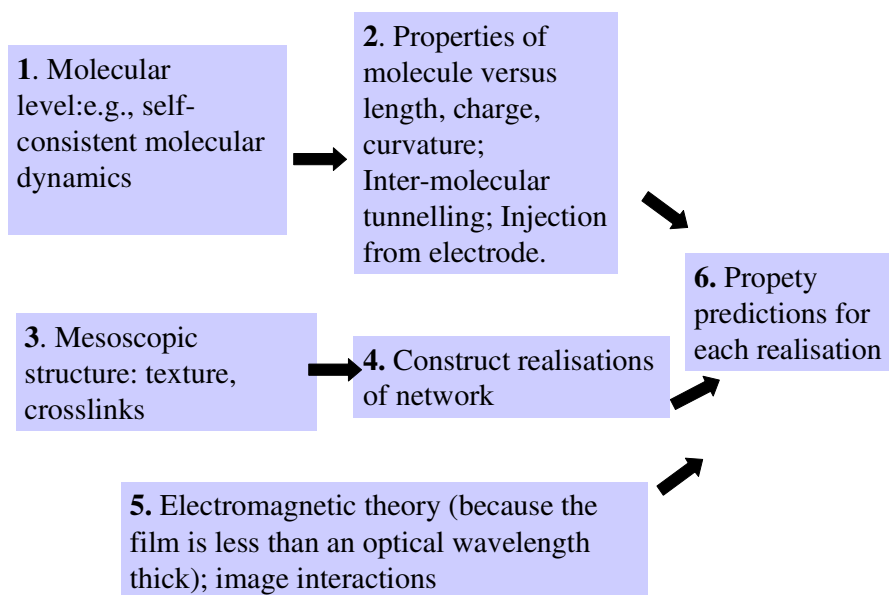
**1**. Molecular level:e.g., self-consistent molecular dynamics

**2**. Properties of molecule versus length, charge, curvature; Inter-molecular tunnelling; Injection from electrode.

**6.** Propety predictions for each realisation

**3**. Mesoscopic structure: texture, crosslinks

**4.** Construct realisations of network

**5.** Electromagnetic theory (because the film is less than an optical wavelength thick); image interactions